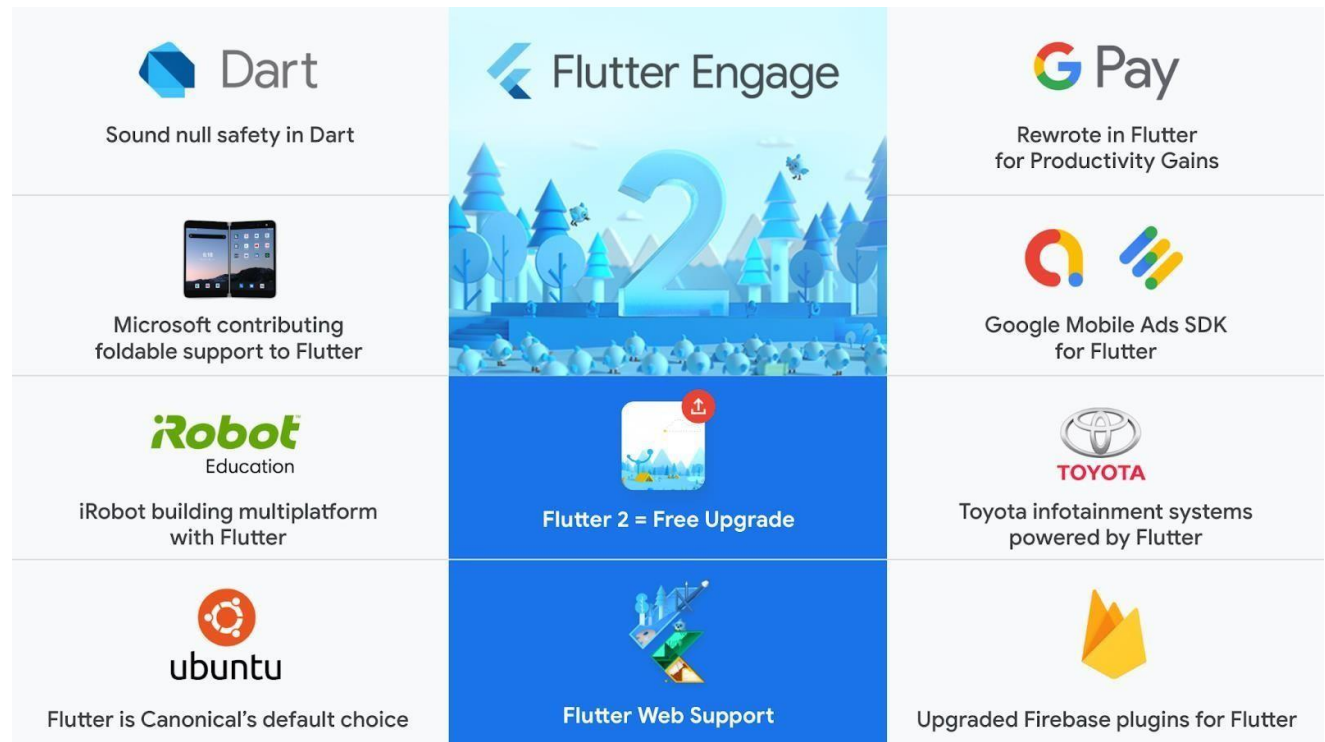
Dart

Sound null safety in Dart

Flutter Engage

2

G Pay

Rewrote in Flutter for Productivity Gains

Microsoft contributing foldable support to Flutter

Google Mobile Ads SDK for Flutter

iRobot Education

iRobot building multiplatform with Flutter

Flutter 2 = Free Upgrade

TOYOTA

Toyota infotainment systems powered by Flutter

ubuntu

Flutter is Canonical's default choice

Flutter Web Support

Upgraded Firebase plugins for Flutter